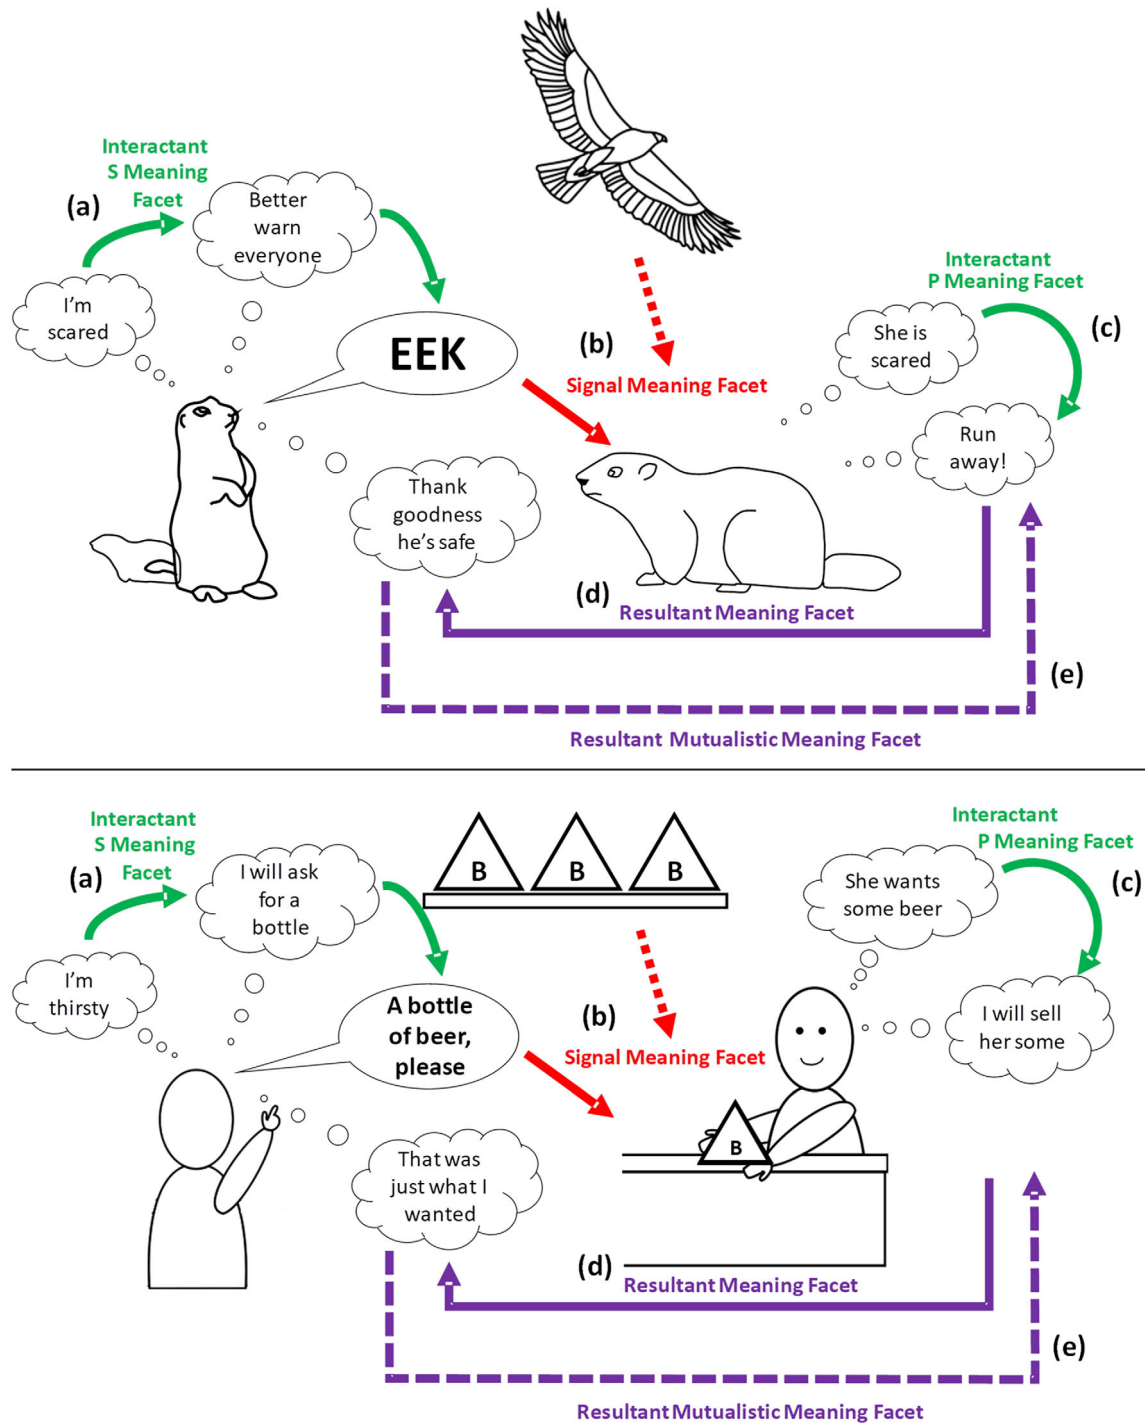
Interactant S Meaning Facet

(a)

I'm scared

Better warn everyone

EEK

(b)

Signal Meaning Facet

Interactant P Meaning Facet

(c)

She is scared

Run away!

Thank goodness he's safe

(d)

Resultant Meaning Facet

(e)

Resultant Mutualistic Meaning Facet

Interactant S Meaning Facet

(a)

I'm thirsty

I will ask for a bottle

B B B

A bottle of beer, please

(b)

Signal Meaning Facet

Interactant P Meaning Facet

(c)

She wants some beer

I will sell her some

B

That was just what I wanted

(d)

Resultant Meaning Facet

(e)

Resultant Mutualistic Meaning Facet